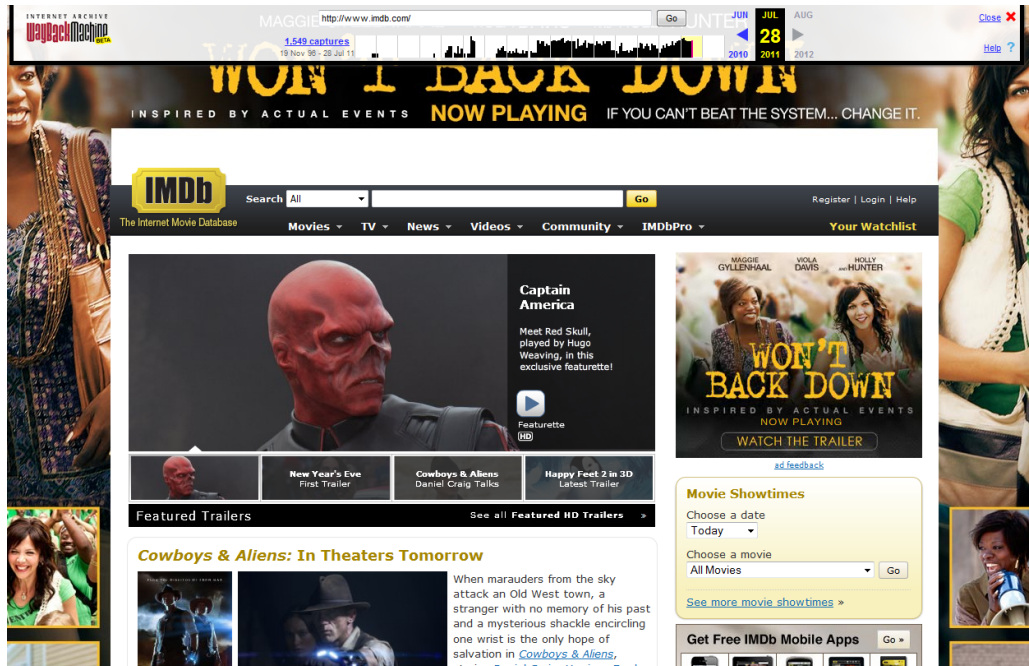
INTERNET ARCHIVE
WaybackMachine BETA

http://www.imdb.com/ Go

1,549 captures
19 Nov 96 - 28 Jul 11

JUN JUL AUG
28
2010 2011 2012

Close
Help

MAGGIE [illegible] HUNTER

WON'T BACK DOWN

INSPIRED BY ACTUAL EVENTS NOW PLAYING IF YOU CAN'T BEAT THE SYSTEM... CHANGE IT.

IMDb
The Internet Movie Database

Search All Go

Register | Login | Help

Movies TV News Videos Community IMDbPro

Your Watchlist

Captain America

Meet Red Skull, played by Hugo Weaving, in this exclusive featurette!

Featurette
HD

New Year's Eve
First Trailer

Cowboys & Aliens
Daniel Craig Talks

Happy Feet 2 in 3D
Latest Trailer

Featured Trailers

See all Featured HD Trailers »

Cowboys & Aliens: In Theaters Tomorrow

When marauders from the sky attack an Old West town, a stranger with no memory of his past and a mysterious shackle encircling one wrist is the only hope of salvation in Cowboys & Aliens,

MAGGIE GYLLENHAAL VIOLA DAVIS HOLLY HUNTER

WON'T BACK DOWN

INSPIRED BY ACTUAL EVENTS
NOW PLAYING
WATCH THE TRAILER

ad feedback

Movie Showtimes

Choose a date
Today

Choose a movie
All Movies Go

See more movie showtimes »

Get Free IMDb Mobile Apps Go »